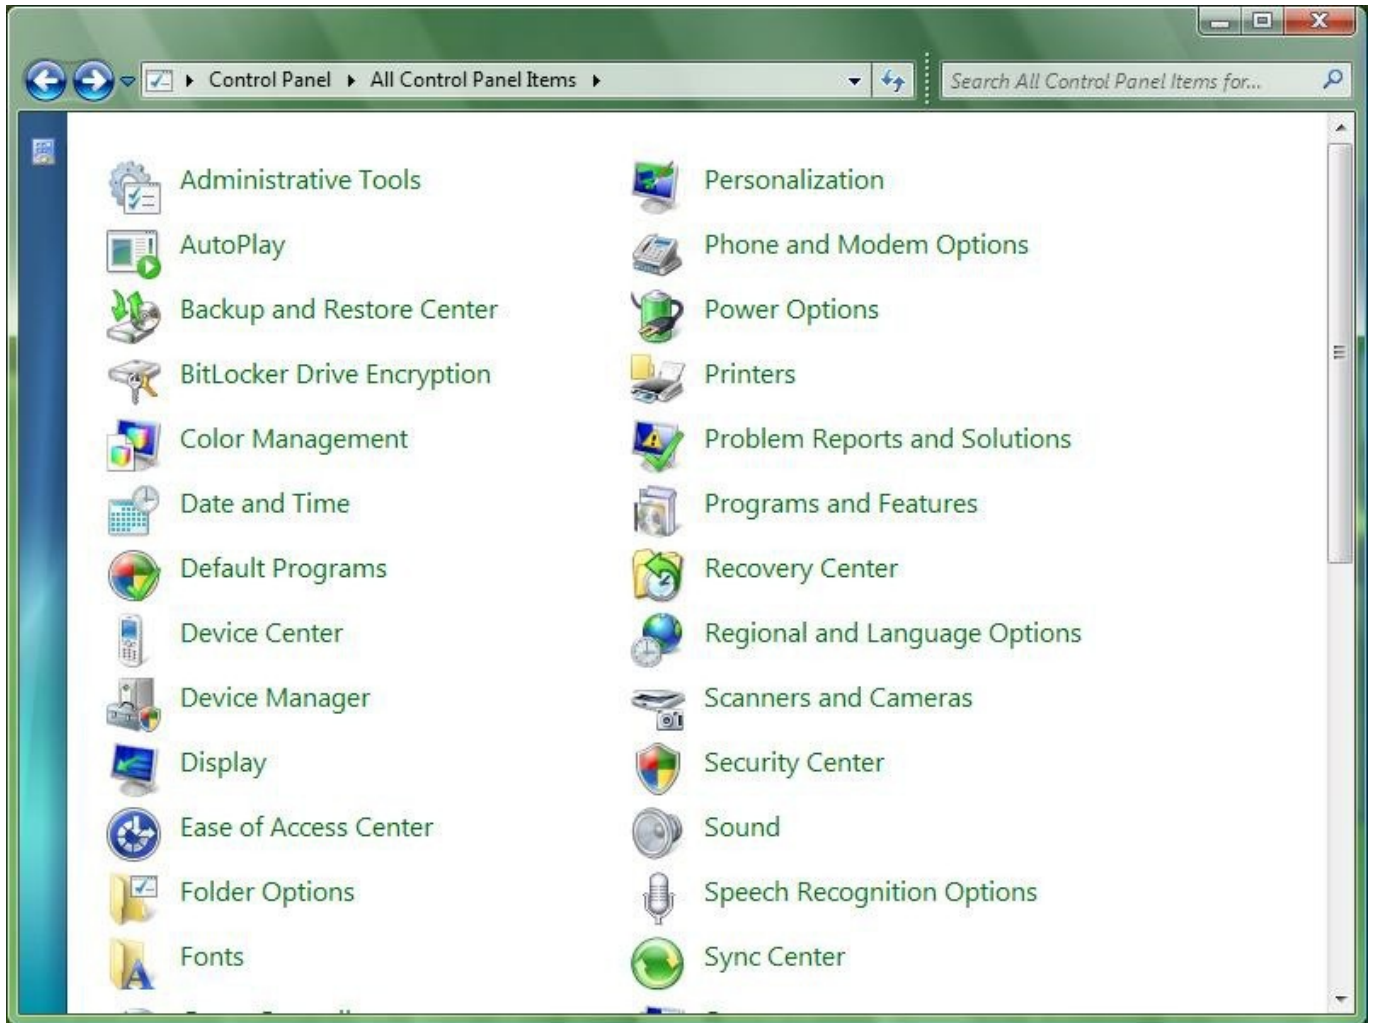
Control Panel ▸ All Control Panel Items ▸

Search All Control Panel Items for...

Administrative Tools
AutoPlay
Backup and Restore Center
BitLocker Drive Encryption
Color Management
Date and Time
Default Programs
Device Center
Device Manager
Display
Ease of Access Center
Folder Options
Fonts

Personalization
Phone and Modem Options
Power Options
Printers
Problem Reports and Solutions
Programs and Features
Recovery Center
Regional and Language Options
Scanners and Cameras
Security Center
Sound
Speech Recognition Options
Sync Center